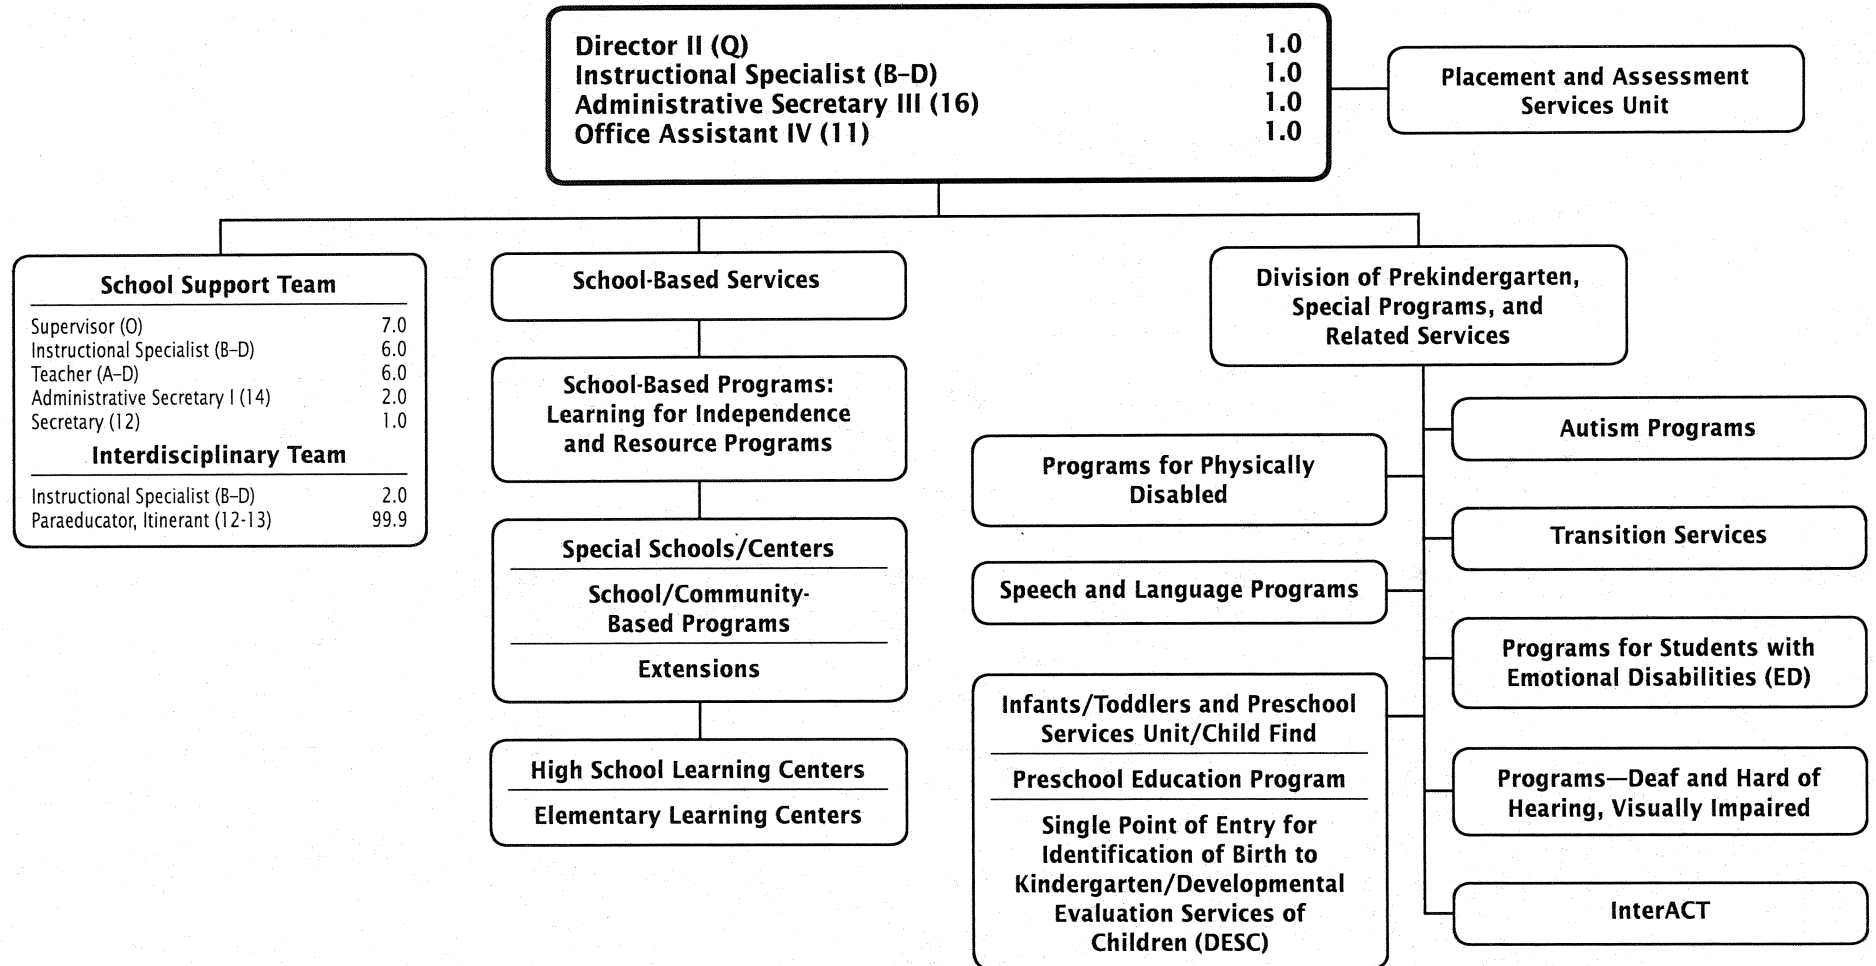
Director II (Q) 1.0
Instructional Specialist (B–D) 1.0
Administrative Secretary III (16) 1.0
Office Assistant IV (11) 1.0

Placement and Assessment Services Unit

School Support Team

| | |
|---|---|
| Supervisor (O) | 7.0 |
| Instructional Specialist (B–D) | 6.0 |
| Teacher (A–D) | 6.0 |
| Administrative Secretary I (14) | 2.0 |
| Secretary (12) | 1.0 |

Interdisciplinary Team

| | |
|---|---|
| Instructional Specialist (B–D) | 2.0 |
| Paraeducator, Itinerant (12-13) | 99.9 |

School-Based Services

School-Based Programs: Learning for Independence and Resource Programs

Special Schools/Centers

School/Community-Based Programs

Extensions

High School Learning Centers

Elementary Learning Centers

Division of Prekindergarten, Special Programs, and Related Services

Programs for Physically Disabled

Speech and Language Programs

Infants/Toddlers and Preschool Services Unit/Child Find

Preschool Education Program

Single Point of Entry for Identification of Birth to Kindergarten/Developmental Evaluation Services of Children (DESC)

Autism Programs

Transition Services

Programs for Students with Emotional Disabilities (ED)

Programs—Deaf and Hard of Hearing, Visually Impaired

InterACT